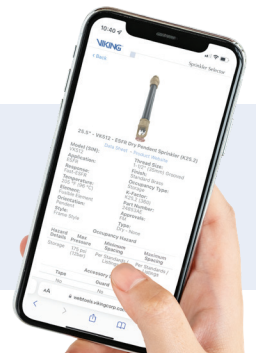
10:40

VIKING

< Back

Sprinkler Selector

25.5" - VK512 - ESFR Dry Pendent Sprinkler (K25.2)

Data Sheet | Product Website

Model (SIN):
VK512

Thread Size:
1" (25mm) Grooved

Response:
Fast-ESFR

Finish:
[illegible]

Occupancy Type:
Storage

Element:
Fusible Element

K-Factor:
K25.2 (360)

Orientation:
Pendent

Part Number:
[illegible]

Style:
Frame Style

Approvals:
FM

Type:
Dry - None

Hazard Details

Occupancy Hazard

Max Pressure

Minimum Spacing

Maximum Spacing

Storage

Per Standards / Listings

Per Standards / Listings

Type

Accessory

webtools.vikinggroup.com

AA